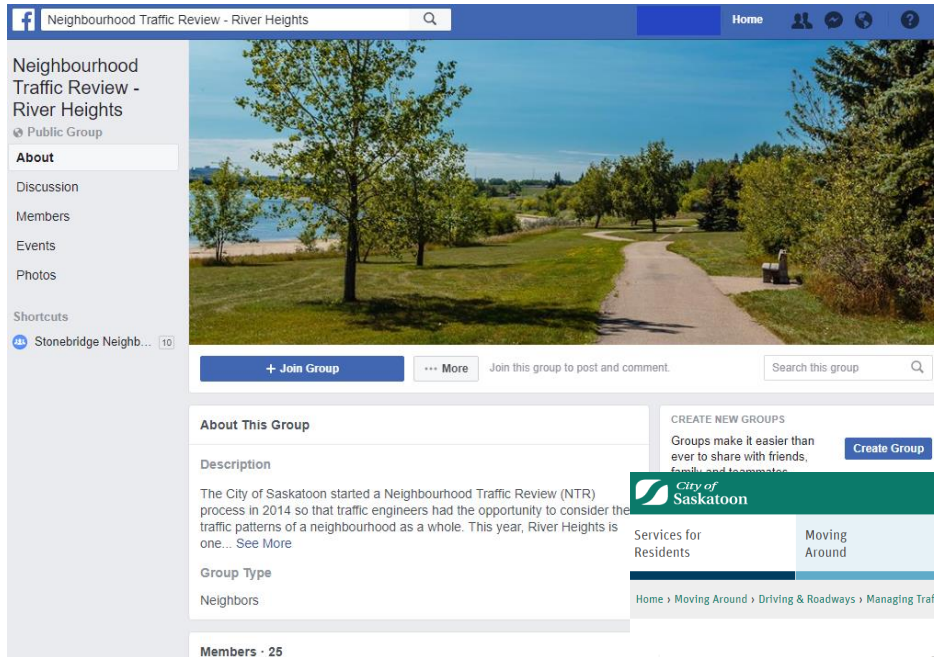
Neighbourhood Traffic Review - River Heights

Home

Neighbourhood Traffic Review - River Heights

Public Group

About

Discussion

Members

Events

Photos

Shortcuts

Stonebridge Neighb... 10

+ Join Group

··· More

Join this group to post and comment.

Search this group

About This Group

Description

The City of Saskatoon started a Neighbourhood Traffic Review (NTR) process in 2014 so that traffic engineers had the opportunity to consider the traffic patterns of a neighbourhood as a whole. This year, River Heights is one... See More

Group Type

Neighbors

Members · 25

CREATE NEW GROUPS

Groups make it easier than ever to share with friends, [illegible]

Create Group

City of Saskatoon

Services for Residents

Moving Around

Home › Moving Around › Driving & Roadways › Managing Traf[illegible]